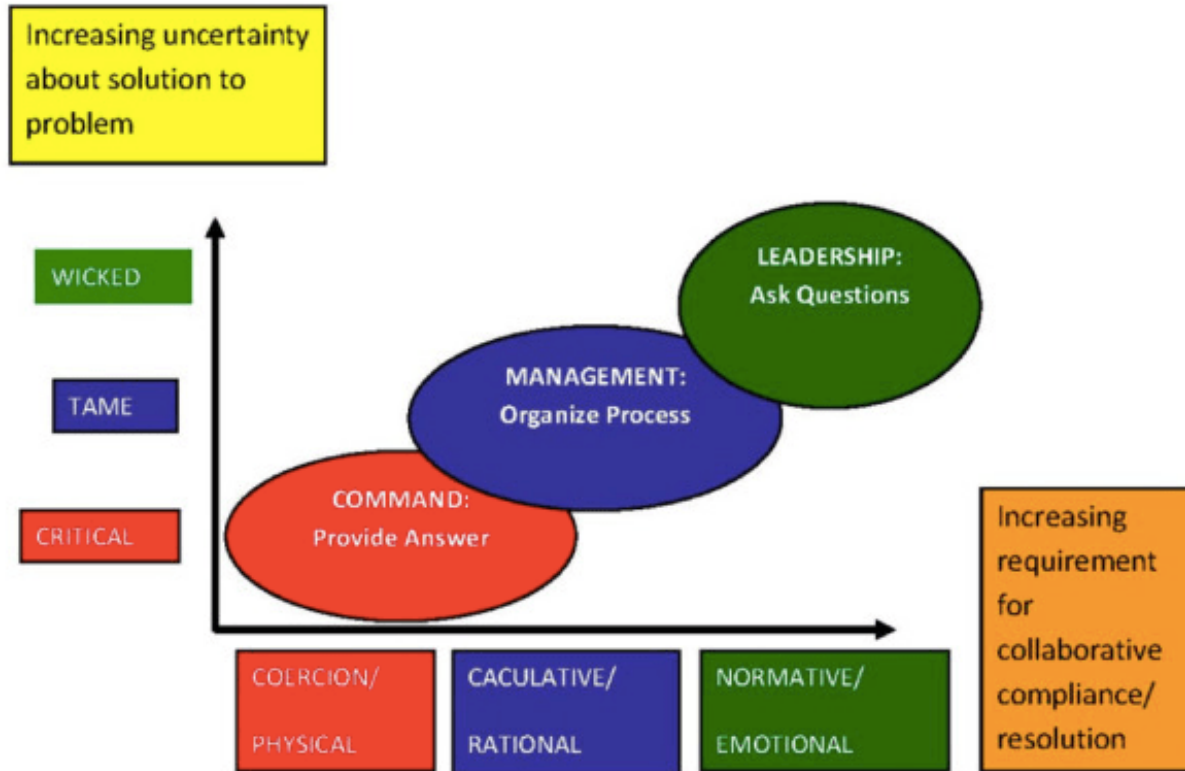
Increasing uncertainty about solution to problem

WICKED

TAME

CRITICAL

LEADERSHIP: Ask Questions

MANAGEMENT: Organize Process

COMMAND: Provide Answer

Increasing requirement for collaborative compliance/ resolution

COERCION/ PHYSICAL

CACULATIVE/ RATIONAL

NORMATIVE/ EMOTIONAL